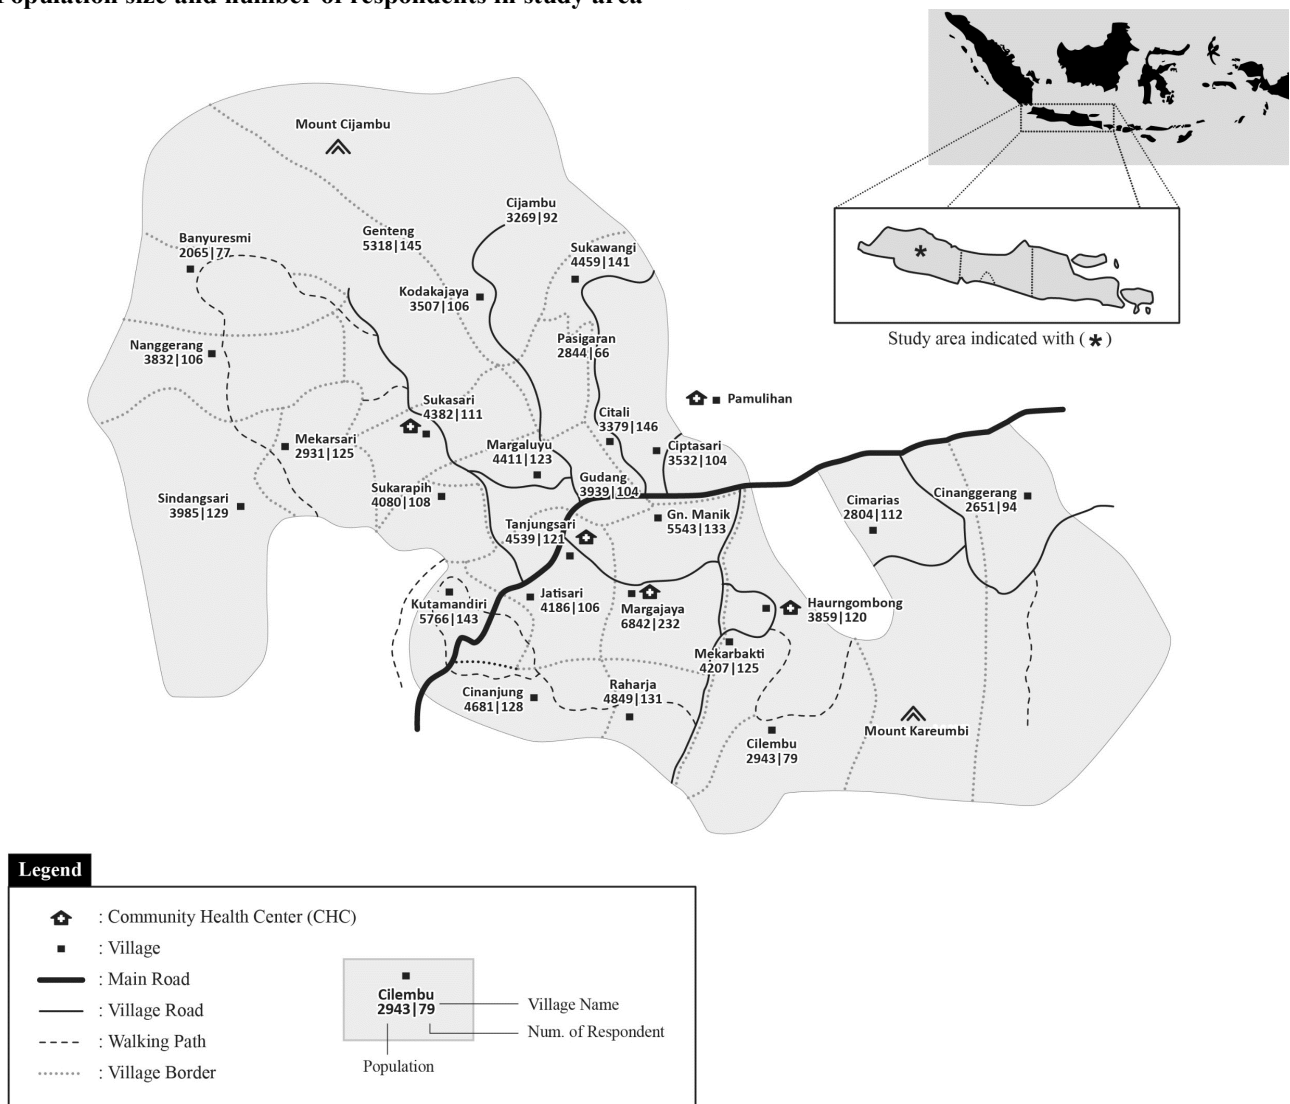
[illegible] population size and number of respondents in study area

Mount Cijambu

Cijambu
3269|92

Genteng
5318|145

Banyuresmi
2065|77

Sukawangi
4459|141

Kodakajaya
3507|106

Pasigaran
2844|66

Nanggerang
3832|106

Sukasari
4382|111

Pamulihan

Citali
3379|146

Mekarsari
2931|125

Margaluyu
4411|123

Ciptasari
3532|104

Gudang
3939|104

Sukarapih
4080|108

Sindangsari
3985|129

Cimarias
2804|112

Cinanggerang
2651|94

Gn. Manik
5543|133

Tanjungsari
4539|121

Jatisari
4186|106

Kutamandiri
5766|143

Margajaya
6842|232

Haurngombong
3859|120

Mekarbakti
4207|125

Cinanjung
4681|128

Raharja
4849|131

Mount Kareumbi

Cilembu
2943|79

Study area indicated with ( $*$ )

Legend
: Community Health Center (CHC)
: Village
: Main Road
: Village Road
: Walking Path
: Village Border

Cilembu
2943|79
Village Name
Num. of Respondent
Population